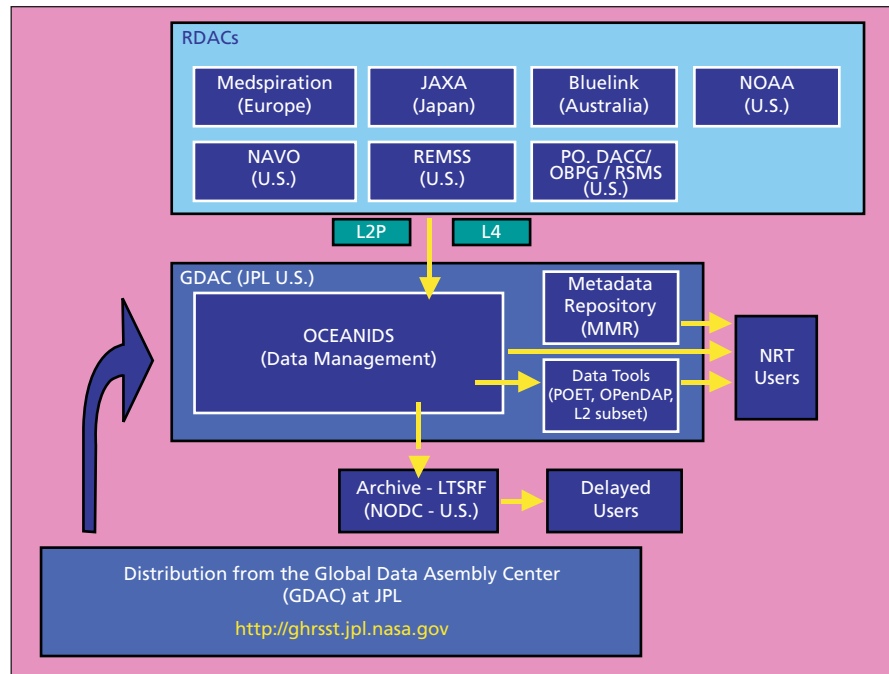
RDACs

Medspiration (Europe)

JAXA (Japan)

Bluelink (Australia)

NOAA (U.S.)

NAVO (U.S.)

REMSS (U.S.)

PO. DACC/ OBPG / RSMS (U.S.)

L2P

L4

GDAC (JPL U.S.)

OCEANIDS (Data Management)

Metadata Repository (MMR)

Data Tools (POET, OPenDAP, L2 subset)

NRT Users

Archive - LTSRF (NODC - U.S.)

Delayed Users

Distribution from the Global Data Asembly Center (GDAC) at JPL

http://ghrsst.jpl.nasa.gov